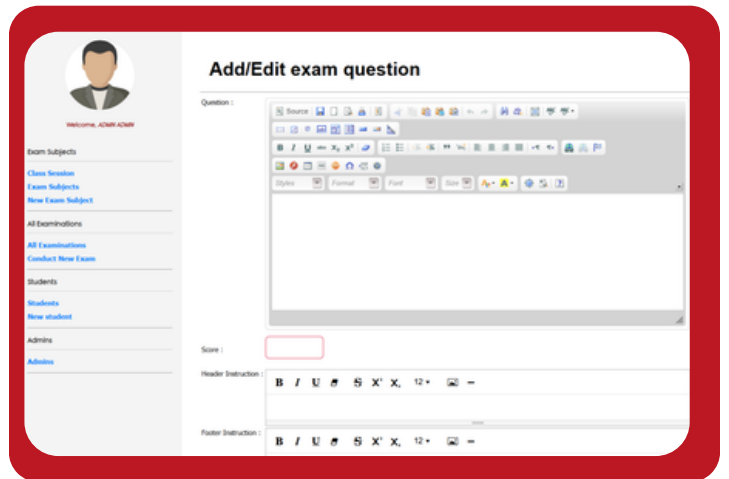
Welcome, ADMIN ADMIN

Exam Subjects

Class Session
Exam Subjects
New Exam Subject

All Examinations

All Examinations
Conduct New Exam

Students

Students
New student

Admins

Admins

Add/Edit exam question

Question :

Source

Styles Format Font Size

Score :

Header Instruction :

B I U S X X 12

Footer Instruction :

B I U S X X 12